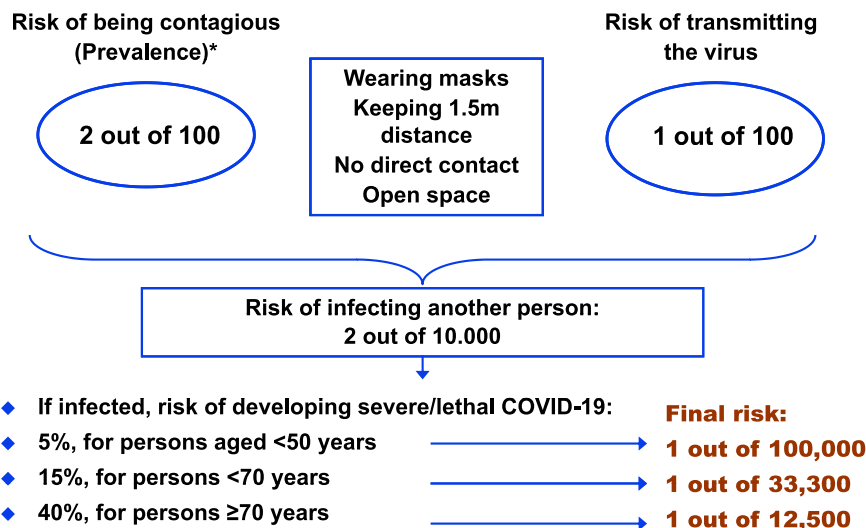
Risk of being contagious (Prevalence)*

2 out of 100

Wearing masks
Keeping 1.5m distance
No direct contact
Open space

Risk of transmitting the virus

1 out of 100

Risk of infecting another person:
2 out of 10.000

- If infected, risk of developing severe/lethal COVID-19:
- 5%, for persons aged <50 years
- 15%, for persons <70 years
- 40%, for persons ≥70 years

Final risk:
1 out of 100,000
1 out of 33,300
1 out of 12,500